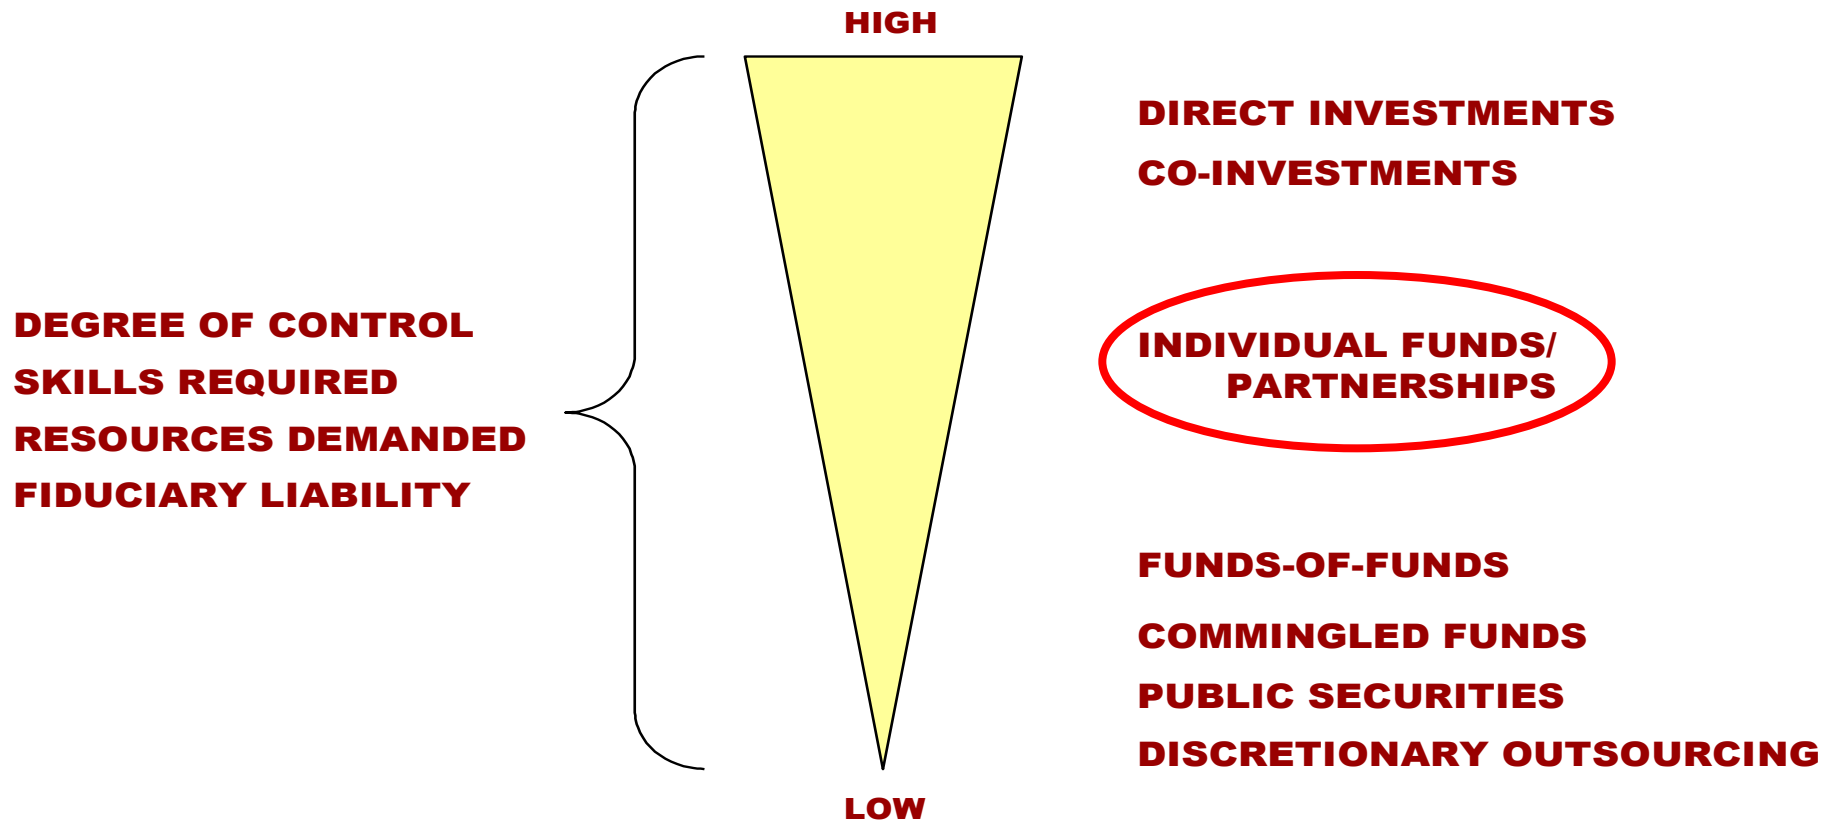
HIGH

DIRECT INVESTMENTS

CO-INVESTMENTS

DEGREE OF CONTROL

SKILLS REQUIRED

RESOURCES DEMANDED

FIDUCIARY LIABILITY

INDIVIDUAL FUNDS/ PARTNERSHIPS

FUNDS-OF-FUNDS

COMMINGLED FUNDS

PUBLIC SECURITIES

DISCRETIONARY OUTSOURCING

LOW